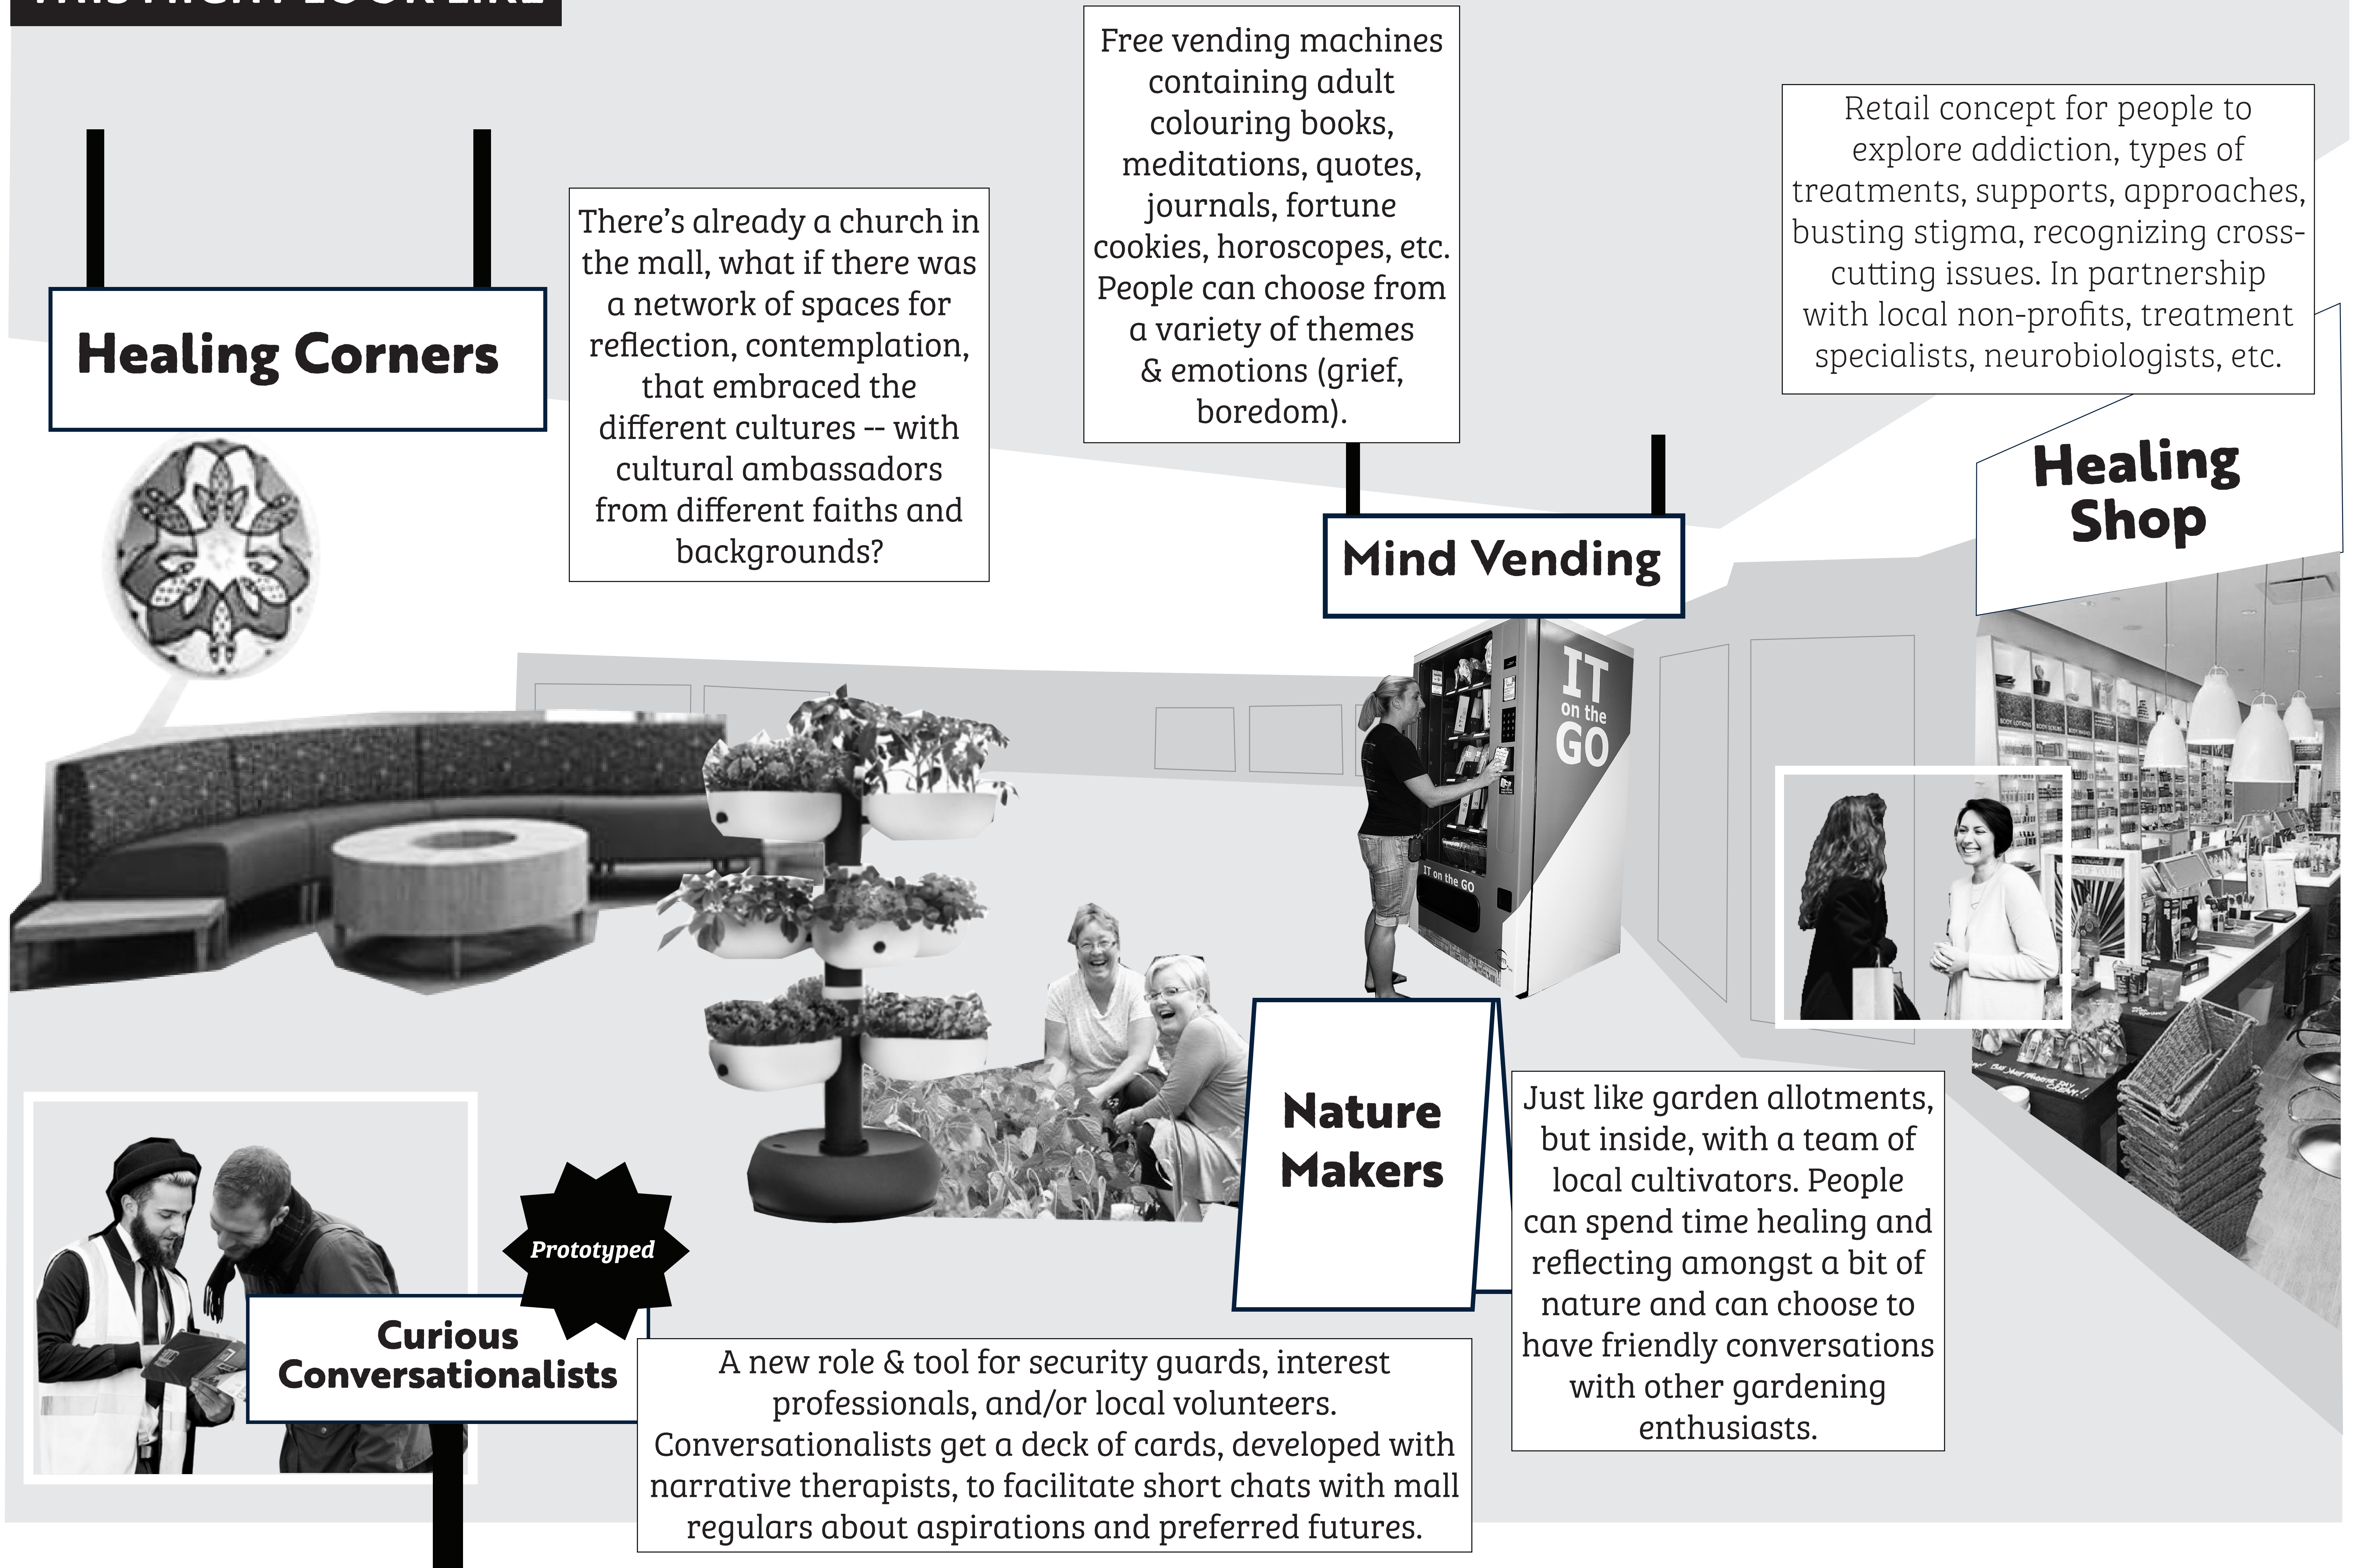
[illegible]

Healing Corners

There's already a church in the mall, what if there was a network of spaces for reflection, contemplation, that embraced the different cultures -- with cultural ambassadors from different faiths and backgrounds?

Free vending machines containing adult colouring books, meditations, quotes, journals, fortune cookies, horoscopes, etc. People can choose from a variety of themes & emotions (grief, boredom).

Mind Vending

IT on the GO

IT on the GO

Retail concept for people to explore addiction, types of treatments, supports, approaches, busting stigma, recognizing cross-cutting issues. In partnership with local non-profits, treatment specialists, neurobiologists, etc.

Healing Shop

Nature Makers

Just like garden allotments, but inside, with a team of local cultivators. People can spend time healing and reflecting amongst a bit of nature and can choose to have friendly conversations with other gardening enthusiasts.

Prototyped

Curious Conversationalists

A new role & tool for security guards, interest professionals, and/or local volunteers. Conversationalists get a deck of cards, developed with narrative therapists, to facilitate short chats with mall regulars about aspirations and preferred futures.